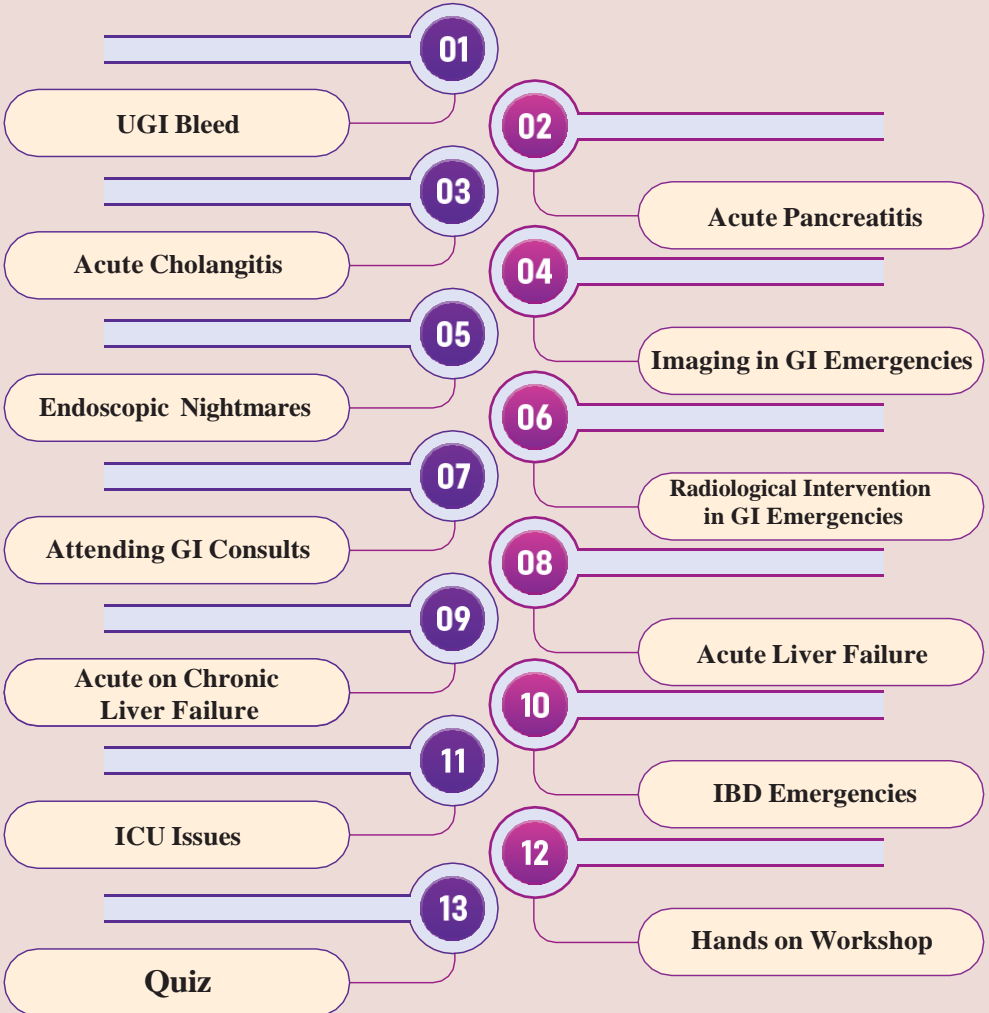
01
UGI Bleed
02
Acute Pancreatitis
03
Acute Cholangitis
04
Imaging in GI Emergencies
05
Endoscopic Nightmares
06
Radiological Intervention in GI Emergencies
07
Attending GI Consults
08
Acute Liver Failure
09
Acute on Chronic Liver Failure
10
IBD Emergencies
11
ICU Issues
12
Hands on Workshop
13
Quiz